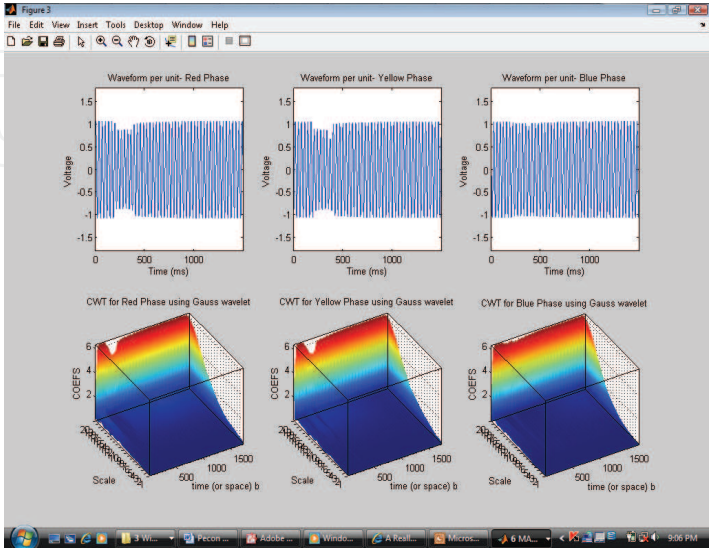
Figure 3

File Edit View Insert Tools Desktop Window Help

Waveform per unit- Red Phase

1.5
1
0.5
0
-0.5
-1
-1.5

Voltage

0 500 1000

Time (ms)

Waveform per unit- Yellow Phase

1.5
1
0.5
0
-0.5
-1
-1.5

Voltage

0 500 1000

Time (ms)

Waveform per unit- Blue Phase

1.5
1
0.5
0
-0.5
-1
-1.5

Voltage

0 500 1000

Time (ms)

CWT for Red Phase using Gauss wavelet

6
4
2

COEFS

Scale

500 1000 1500

time (or space) b

CWT for Yellow Phase using Gauss wavelet

6
4
2

COEFS

Scale

500 1000 1500

time (or space) b

CWT for Blue Phase using Gauss wavelet

6
4
2

COEFS

Scale

500 1000 1500

time (or space) b

3 Wi... Pecon ... Adobe ... Windo... A Realt... Micros... 6 MA... 9:06 PM